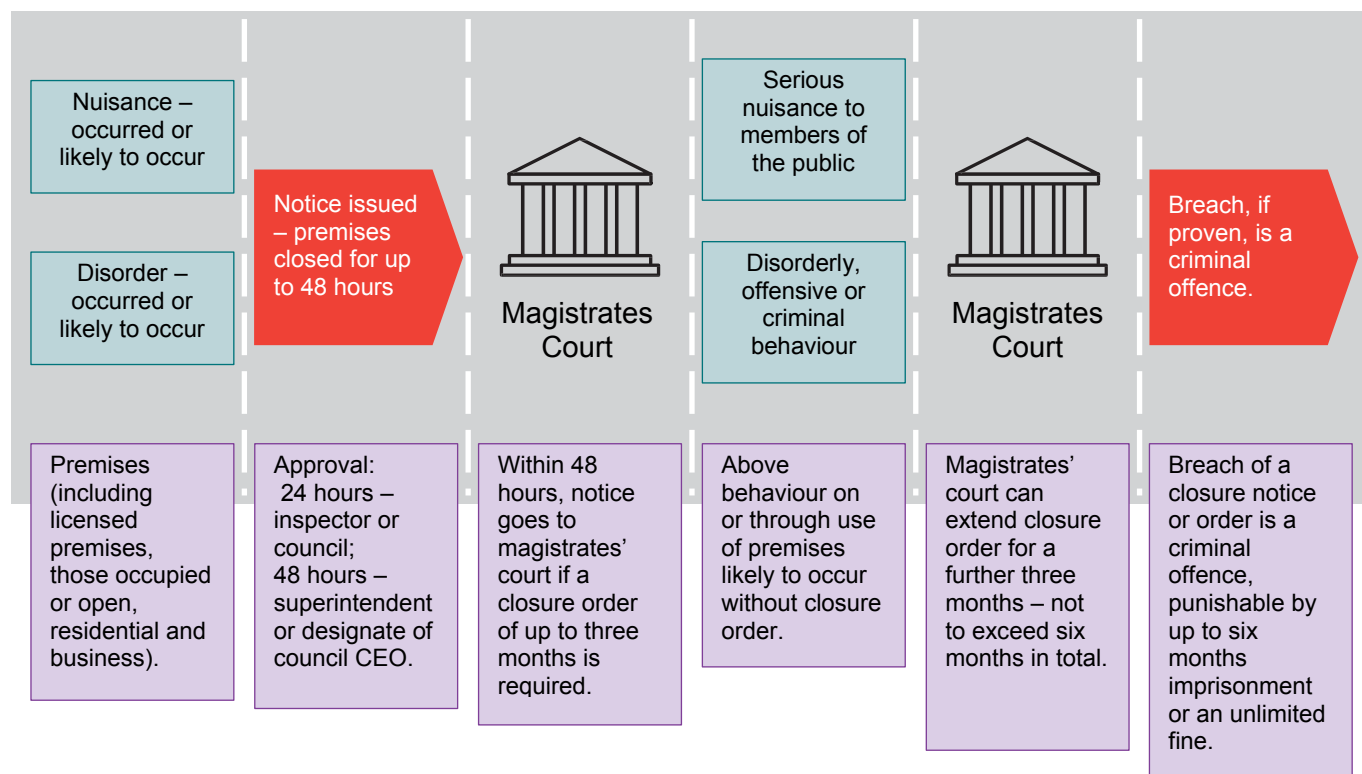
Nuisance – occurred or likely to occur

Disorder – occurred or likely to occur

Notice issued – premises closed for up to 48 hours

Magistrates Court

Serious nuisance to members of the public

Disorderly, offensive or criminal behaviour

Magistrates Court

Breach, if proven, is a criminal offence.

Premises (including licensed premises, those occupied or open, residential and business).

Approval:
24 hours – inspector or council;
48 hours – superintendent or designate of council CEO.

Within 48 hours, notice goes to magistrates' court if a closure order of up to three months is required.

Above behaviour on or through use of premises likely to occur without closure order.

Magistrates' court can extend closure order for a further three months – not to exceed six months in total.

Breach of a closure notice or order is a criminal offence, punishable by up to six months imprisonment or an unlimited fine.